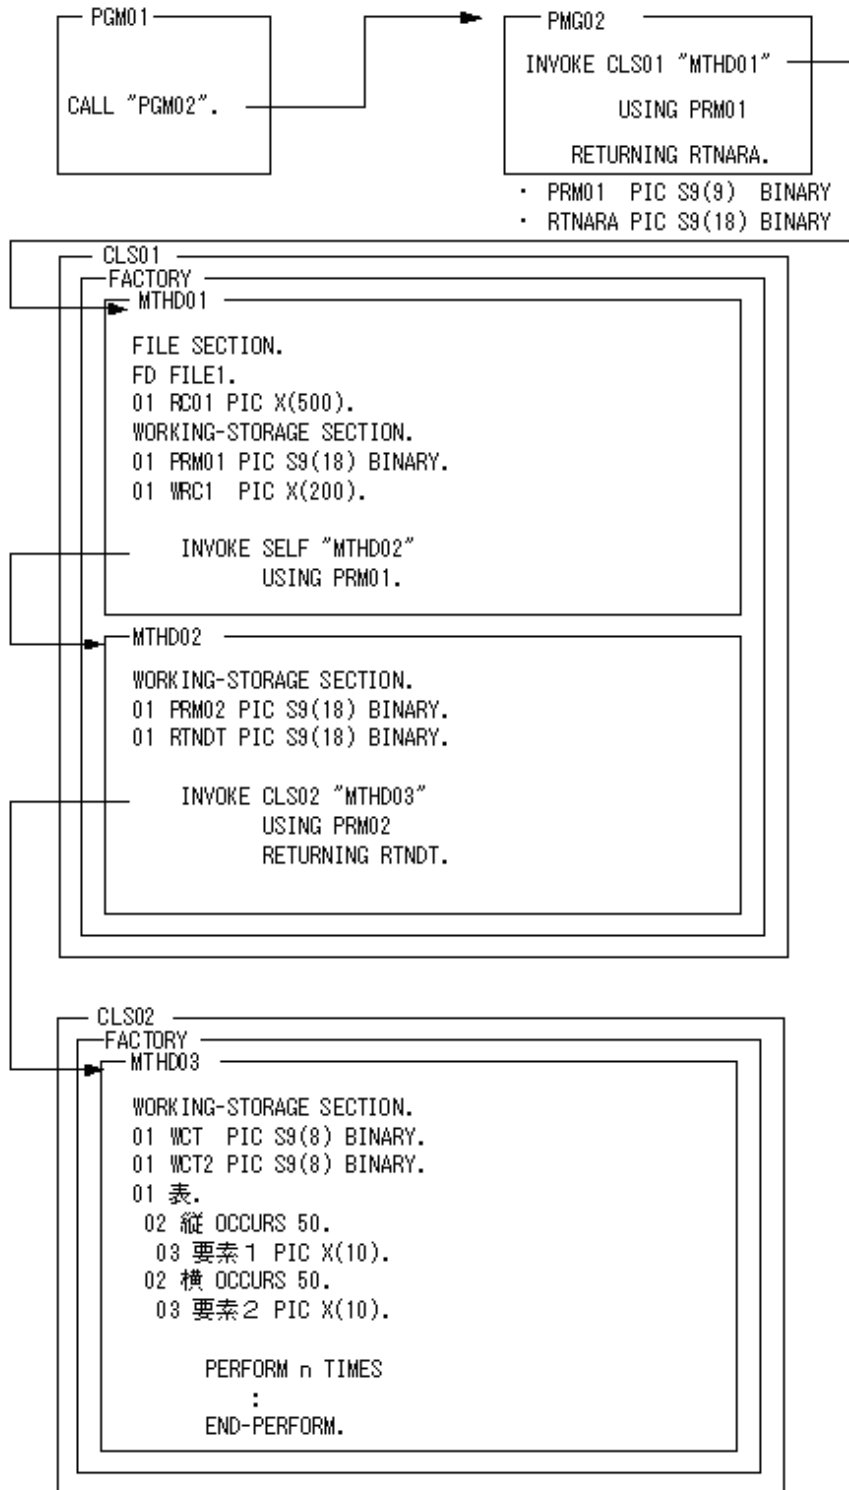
PGM01

CALL "PGM02".

PMG02

INVOKE CLS01 "MTHD01"

USING PRM01

RETURNING RTNARA.

・ PRM01 PIC S9(9) BINARY
・ RTNARA PIC S9(18) BINARY

CLS01
FACTORY
MTHD01

FILE SECTION.
FD FILE1.
01 RC01 PIC X(500).
WORKING-STORAGE SECTION.
01 PRM01 PIC S9(18) BINARY.
01 WRC1 PIC X(200).

INVOKE SELF "MTHD02"
USING PRM01.

MTHD02

WORKING-STORAGE SECTION.
01 PRM02 PIC S9(18) BINARY.
01 RTNDT PIC S9(18) BINARY.

INVOKE CLS02 "MTHD03"
USING PRM02
RETURNING RTNDT.

CLS02
FACTORY
MTHD03

WORKING-STORAGE SECTION.
01 WCT PIC S9(8) BINARY.
01 WCT2 PIC S9(8) BINARY.
01 表.
02 縦 OCCURS 50.
03 要素1 PIC X(10).
02 横 OCCURS 50.
03 要素2 PIC X(10).

PERFORM n TIMES
:
END-PERFORM.